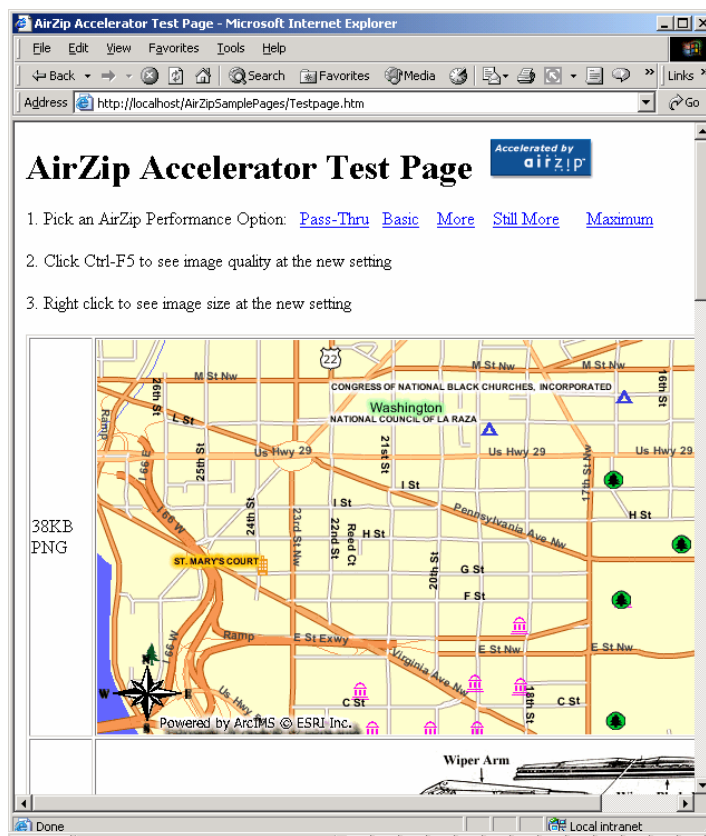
AirZip Accelerator Test Page - Microsoft Internet Explorer

File Edit View Favorites Tools Help

Back Search Favorites Media Links

Address http://localhost/AirZipSamplePages/Testpage.htm Go

# AirZip Accelerator Test Page

Accelerated by airzip

1. Pick an AirZip Performance Option: Pass-Thru Basic More Still More Maximum

2. Click Ctrl-F5 to see image quality at the new setting

3. Right click to see image size at the new setting

| 38KB PNG | 22 M St Nw M St Nw M St Nw 16th St 26th St CONGRESS OF NATIONAL BLACK CHURCHES, INCORPORATED Washington NATIONAL COUNCIL OF LA RAZA L St Ramp Us Hwy 29 Us Hwy 29 Us Hwy 29 I 66 W 25th St 21st St I St 17th St Nw I 66 W I St 24th St 23rd St Nw 22nd St Reed Ct H St Pennsylvania Ave Nw H St ST. MARY'S COURT G St 20th St F St I 66 W Ramp E St Exwy Virginia Ave Nw E St Nw E St Nw N W E S C St Us Hwy 50 C St 18th St C St Powered by ArcIMS © ESRI Inc. |
|---|---|
| | Wiper Arm |

Done Local intranet